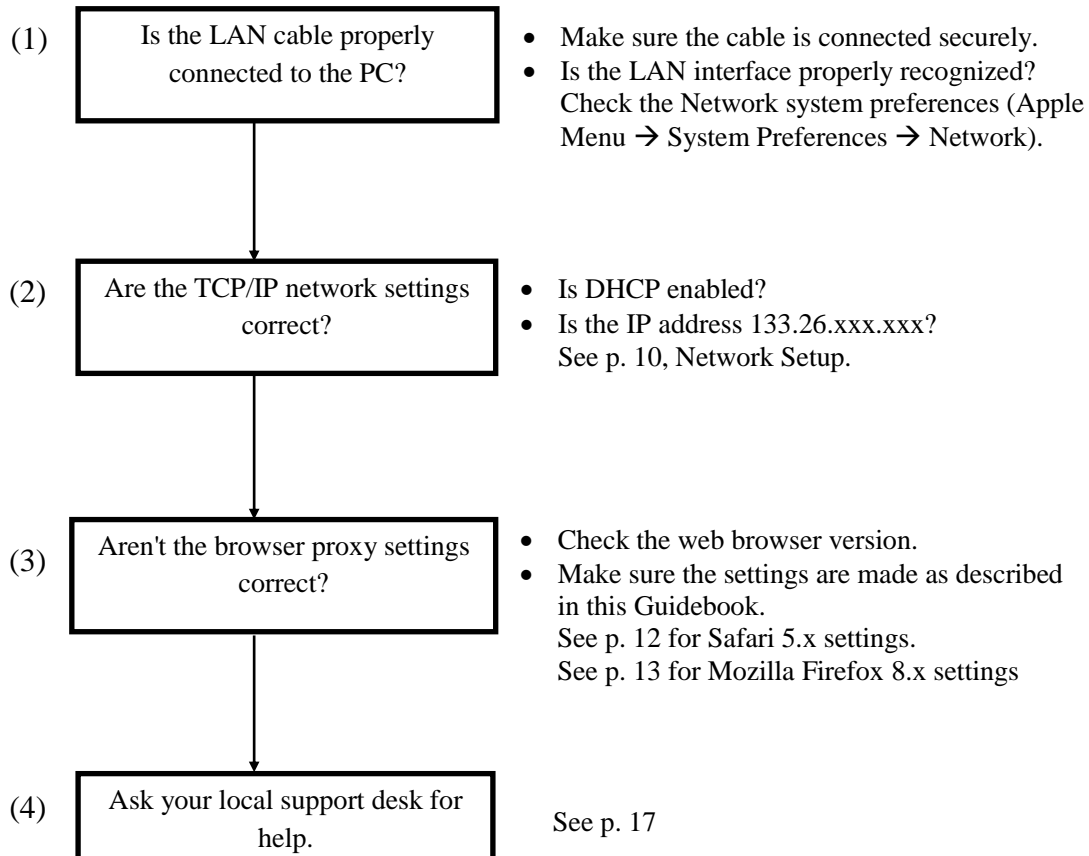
(1) Is the LAN cable properly connected to the PC?

- Make sure the cable is connected securely.
- Is the LAN interface properly recognized? Check the Network system preferences (Apple Menu → System Preferences → Network).

(2) Are the TCP/IP network settings correct?

- Is DHCP enabled?
- Is the IP address 133.26.xxx.xxx? See p. 10, Network Setup.

(3) Aren't the browser proxy settings correct?

- Check the web browser version.
- Make sure the settings are made as described in this Guidebook. See p. 12 for Safari 5.x settings. See p. 13 for Mozilla Firefox 8.x settings

(4) Ask your local support desk for help.

See p. 17